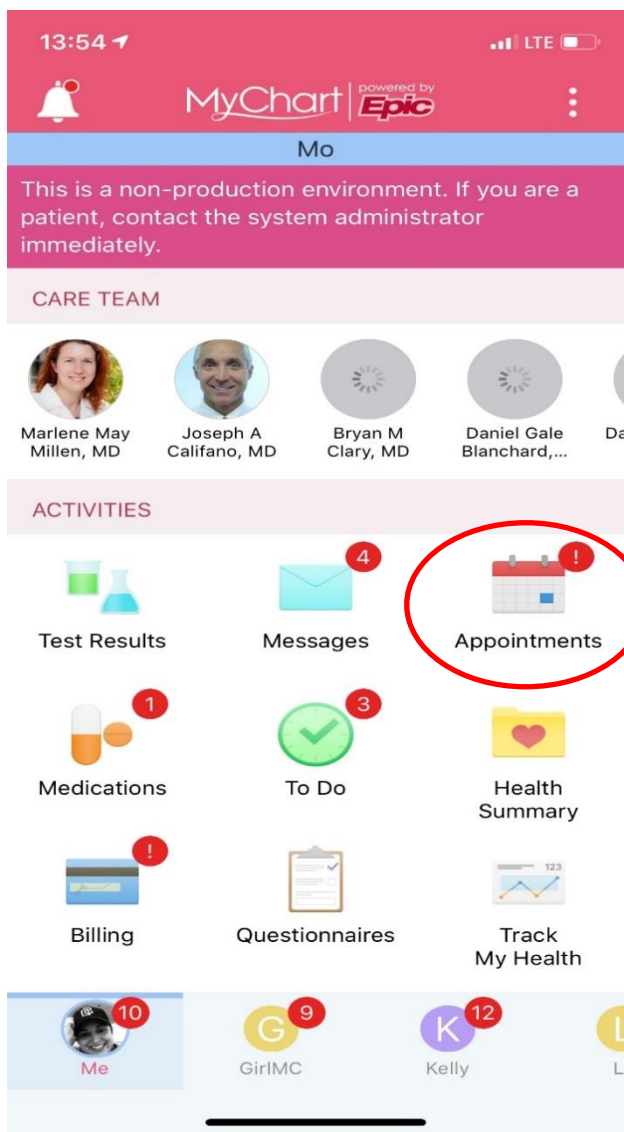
13:54

LTE

MyChart powered by Epic

Mo

This is a non-production environment. If you are a patient, contact the system administrator immediately.

CARE TEAM

Marlene May Millen, MD
Joseph A Califano, MD
Bryan M Clary, MD
Daniel Gale Blanchard,...
Da

ACTIVITIES

Test Results
4
Messages
!
Appointments
1
Medications
3
To Do
Health Summary
!
Billing
Questionnaires
123
Track My Health

10
Me
G 9
GirlMC
K 12
Kelly
L
L